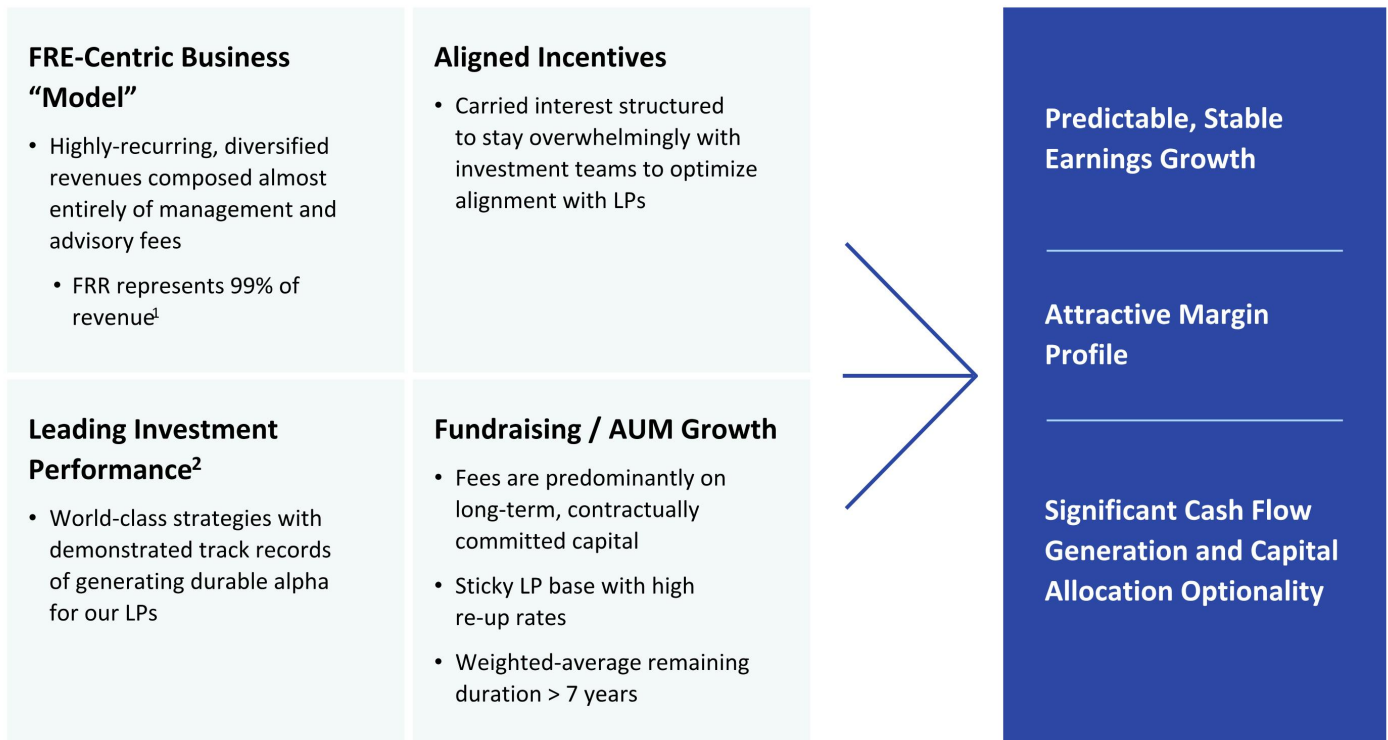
FRE-Centric Business "Model"

• Highly-recurring, diversified revenues composed almost entirely of management and advisory fees

• FRR represents 99% of revenue$^1$

Aligned Incentives

• Carried interest structured to stay overwhelmingly with investment teams to optimize alignment with LPs

Leading Investment Performance$^2$

• World-class strategies with demonstrated track records of generating durable alpha for our LPs

Fundraising / AUM Growth

• Fees are predominantly on long-term, contractually committed capital

• Sticky LP base with high re-up rates

• Weighted-average remaining duration > 7 years

Predictable, Stable Earnings Growth

Attractive Margin Profile

Significant Cash Flow Generation and Capital Allocation Optionality